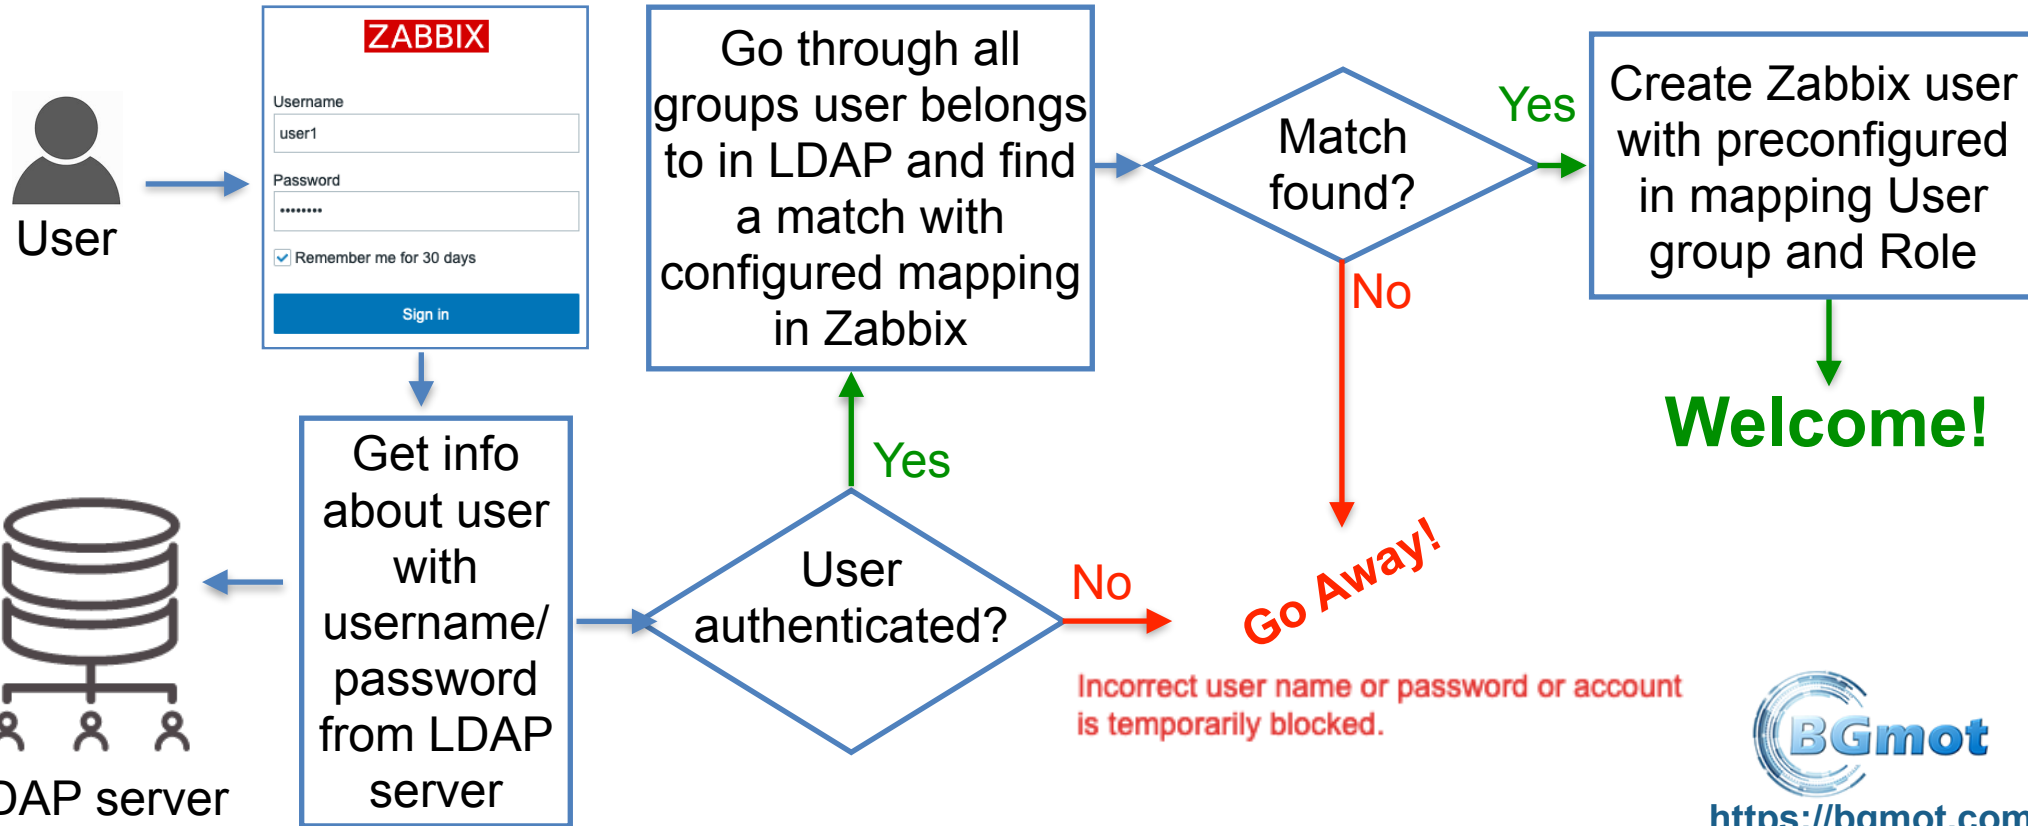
User

ZABBIX

Username

user1

Password

••••••••

Remember me for 30 days

Sign in

Get info about user with username/ password from LDAP server

DAP server

User authenticated?

Yes

No

Go through all groups user belongs to in LDAP and find a match with configured mapping in Zabbix

Match found?

Yes

No

Create Zabbix user with preconfigured in mapping User group and Role

Welcome!

Go Away!

Incorrect user name or password or account is temporarily blocked.

BGmot

https://bgmot.com